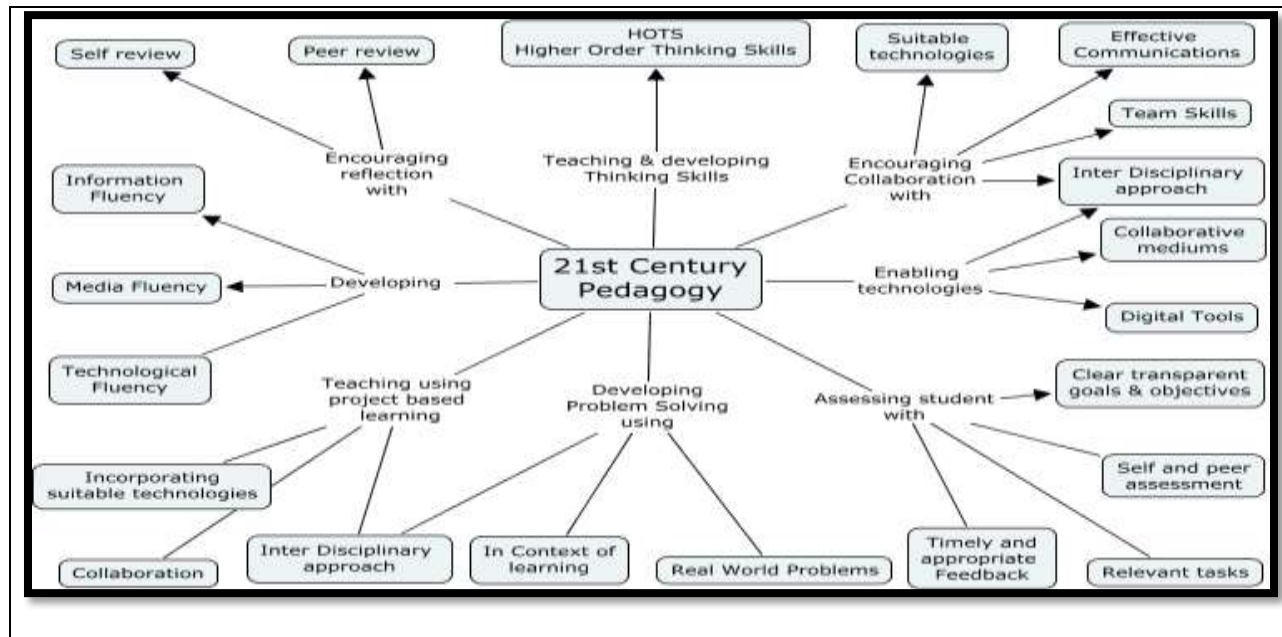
Self review

Peer review

HOTS
Higher Order Thinking Skills

Suitable technologies

Effective Communications

Encouraging reflection with

Teaching & developing Thinking Skills

Team Skills

Encouraging Collaboration with

Inter Disciplinary approach

Information Fluency

Collaborative mediums

21st Century Pedagogy

Developing

Enabling technologies

Media Fluency

Digital Tools

Technological Fluency

Teaching using project based learning

Developing Problem Solving using

Assessing student with

Clear transparent goals & objectives

Incorporating suitable technologies

Self and peer assessment

Timely and appropriate Feedback

Inter Disciplinary approach

In Context of learning

Collaboration

Real World Problems

Relevant tasks